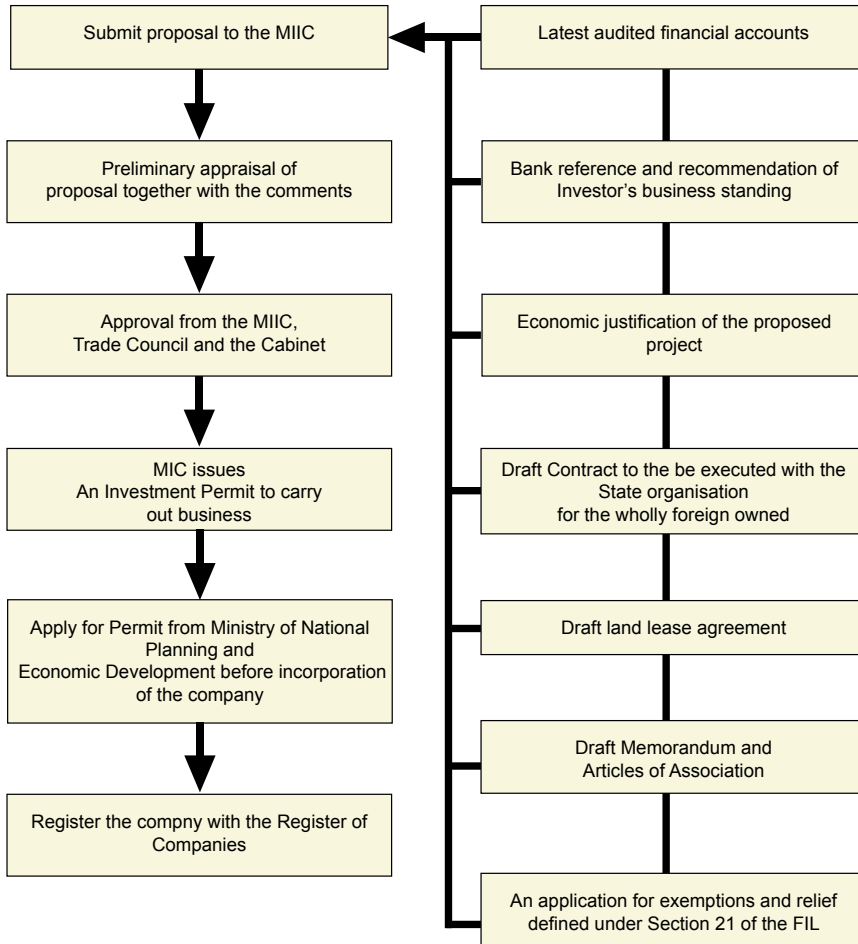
Submit proposal to the MIIC

Preliminary appraisal of proposal together with the comments

Approval from the MIIC, Trade Council and the Cabinet

MIC issues
An Investment Permit to carry out business

Apply for Permit from Ministry of National Planning and Economic Development before incorporation of the company

Register the compny with the Register of Companies

Latest audited financial accounts

Bank reference and recommendation of Investor’s business standing

Economic justification of the proposed project

Draft Contract to the be executed with the State organisation for the wholly foreign owned

Draft land lease agreement

Draft Memorandum and Articles of Association

An application for exemptions and relief defined under Section 21 of the FIL